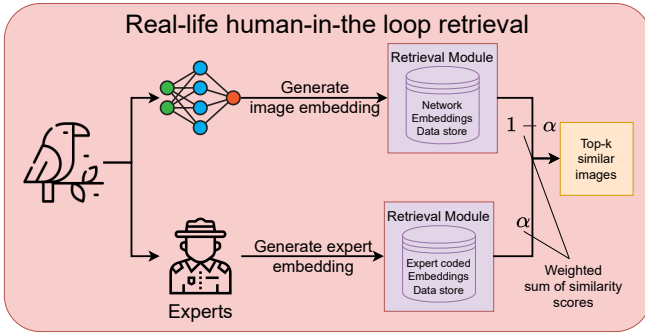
Real-life human-in-the loop retrieval

Generate image embedding

Retrieval Module

Network Embeddings Data store

$1-\alpha$

Top-k similar images

Generate expert embedding

Retrieval Module

Expert coded Embeddings Data store

$\alpha$

Weighted sum of similarity scores

Experts